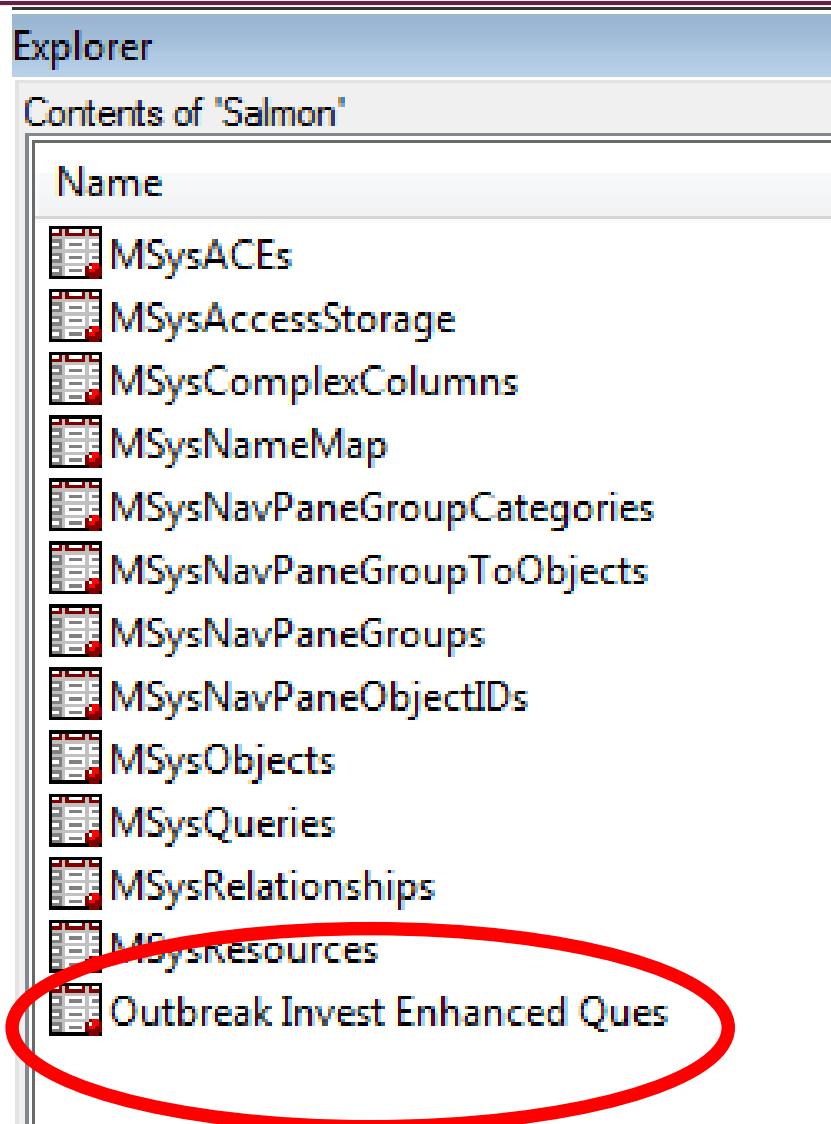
Explorer

Contents of "Salmon"

Name

MSysACEs
MSysAccessStorage
MSysComplexColumns
MSysNameMap
MSysNavPaneGroupCategories
MSysNavPaneGroupToObjects
MSysNavPaneGroups
MSysNavPaneObjectIDs
MSysObjects
MSysQueries
MSysRelationships
MSysResources
Outbreak Invest Enhanced Ques